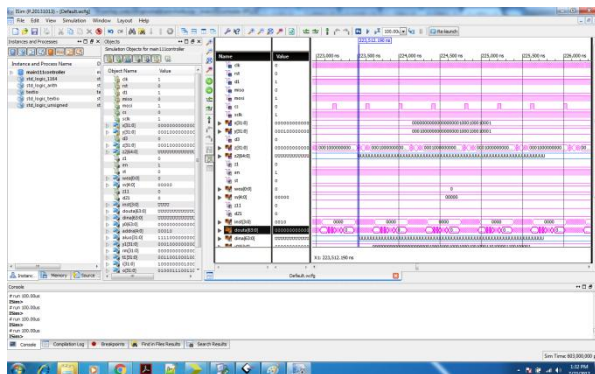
ISim (P.20131013) - [Default.wcfg]

File Edit View Simulation Window Layout Help

Re-launch

Instances and Processes

Instance and Process Name

main11controller

std_logic_1164

std_logic_arith

textio

std_logic_textio

std_logic_unsigned

Objects

Simulation Objects for main11controller

Object Name | Value

clk 1
rst 0
d1
miso 1
mosi 1
rs 1
sclk 1
s[31:0] 00000000000
z[31:0] 00010000000
d2 0
a[31:0] 00000000000
x2[64:0] 00000000000
rs 0
d1 0
d1 0
sr 0
sen 0
sesq[0:0] 0
r[9:0] 00000
i11 0
a25 0
sesq[3:0] 0000
dout[63:0] 00000000000
din[63:0] 00000000000
ab[63:0] 00000000000
addr[6:0] 000110
sum[31:0] 00000000000
y1[31:0] 00010000000
r1[31:0] 00010000000
k[31:0] 00110100000
a[31:0] 00000000000
x[31:0] 00000001001

Name | Value

clk
rst
d1
miso
mosi
rs
sclk
s[31:0] 00000000000
z[31:0] 00010000000
d2
a[31:0] 00000000000
x2[64:0] 00000000000
rs
sen
sesq[0:0]
r[9:0] 00000
i11
a25
sesq[3:0] 0010
dout[63:0] 00000000000
din[63:0] 00000000000

222,512.190 ns

223,000 ns | 223,500 ns | 224,000 ns | 224,500 ns | 225,000 ns | 225,500 ns | 226,000 ns

00010000000000000001000100010001
00010000000000000001000100010001
0
00000
0000 | 0000 | 0000 | 0000

X1: 222,512.190 ns

Default.wcfg

Instanc... | Memory | Source

Console

# run 100.0us
ISim>
# run 100.0us
ISim>
# run 100.0us
ISim>
# run 100.0us
ISim>

Console | Compilation Log | Breakpoints | Find in Files Results | Search Results

Sim Time: 883,000,000 ps

1:02 PM